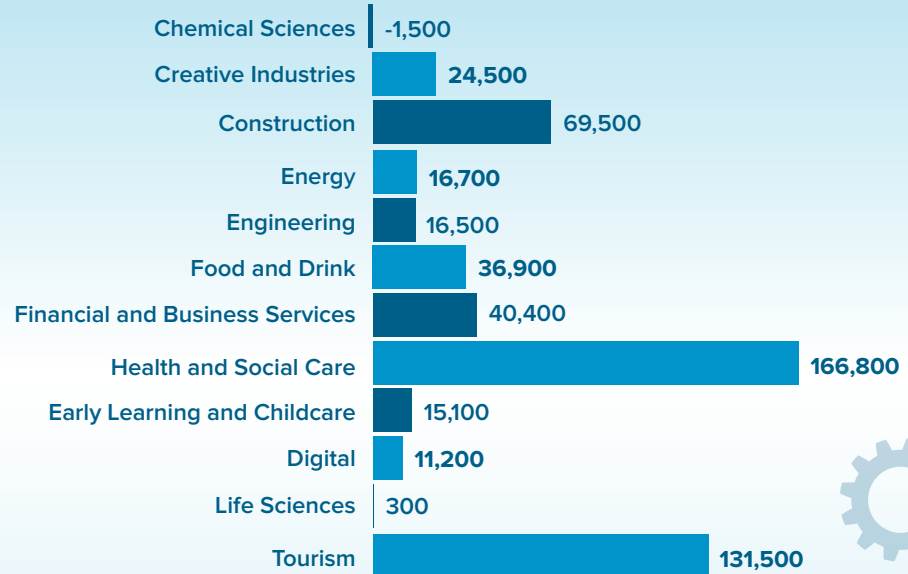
| | |
|---|---|
| Chemical Sciences | -1,500 |
| Creative Industries | 24,500 |
| Construction | 69,500 |
| Energy | 16,700 |
| Engineering | 16,500 |
| Food and Drink | 36,900 |
| Financial and Business Services | 40,400 |
| Health and Social Care | 166,800 |
| Early Learning and Childcare | 15,100 |
| Digital | 11,200 |
| Life Sciences | 300 |
| Tourism | 131,500 |